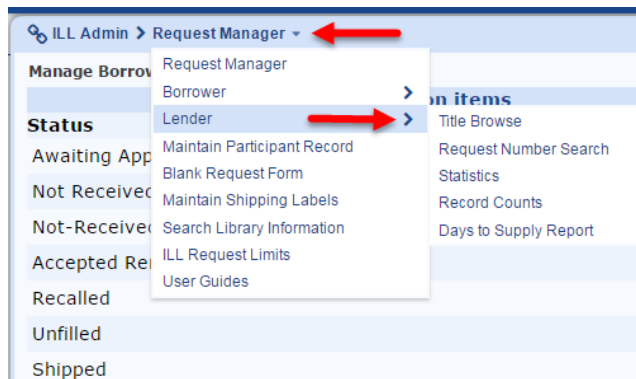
ILL Admin > Request Manager

Manage Borrow

Status

Awaiting App

Not Received

Not-Received

Accepted Re

Recalled

Unfilled

Shipped

on items

Request Manager
Borrower >
Lender >
Maintain Participant Record
Blank Request Form
Maintain Shipping Labels
Search Library Information
ILL Request Limits
User Guides

Title Browse
Request Number Search
Statistics
Record Counts
Days to Supply Report